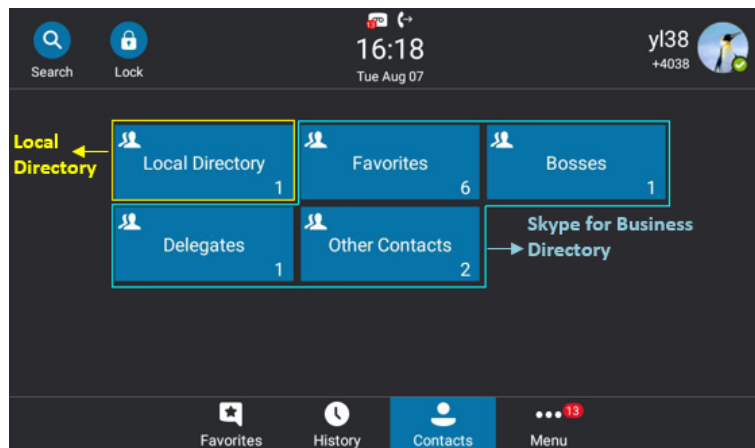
Search

Lock

16:18

Tue Aug 07

yl38

+4038

Local Directory

Local Directory

1

Favorites

6

Bosses

1

Delegates

1

Other Contacts

2

Skype for Business Directory

Favorites

History

Contacts

13

Menu